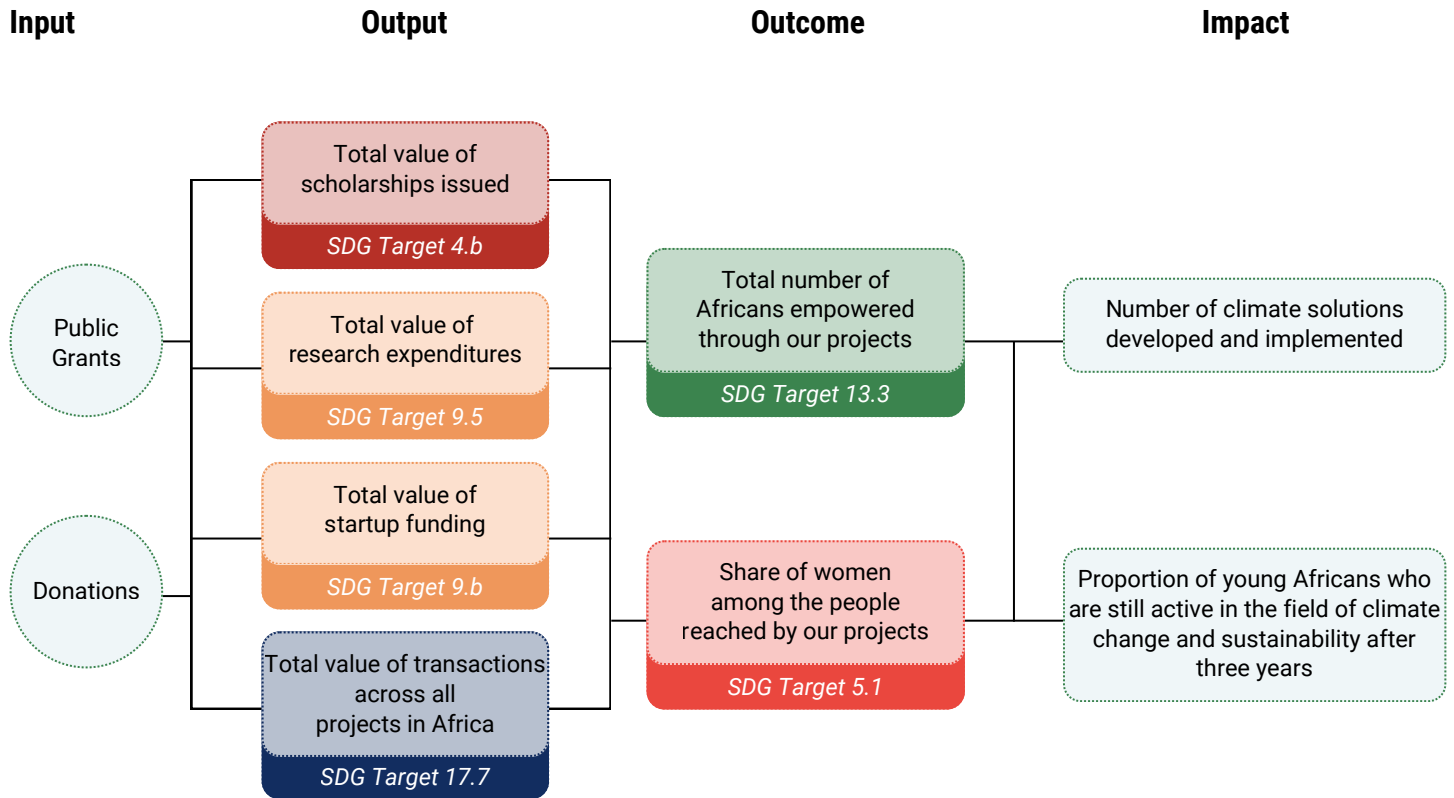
Input

Output

Outcome

Impact

Public Grants

Donations

Total value of scholarships issued

SDG Target 4.b

Total value of research expenditures

SDG Target 9.5

Total value of startup funding

SDG Target 9.b

Total value of transactions across all projects in Africa

SDG Target 17.7

Total number of Africans empowered through our projects

SDG Target 13.3

Share of women among the people reached by our projects

SDG Target 5.1

Number of climate solutions developed and implemented

Proportion of young Africans who are still active in the field of climate change and sustainability after three years